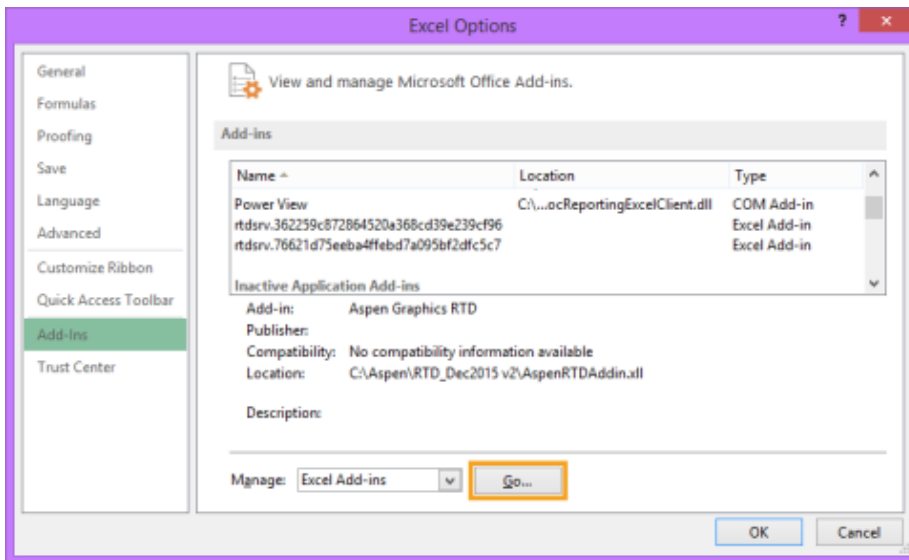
Excel Options

?

General
Formulas
Proofing
Save
Language
Advanced
Customize Ribbon
Quick Access Toolbar
Add-Ins
Trust Center

View and manage Microsoft Office Add-ins.

Add-ins

| Name | Location | Type |
|---|---|---|
| Power View | C:\...ocReportingExcelClient.dll | COM Add-in |
| rtdsrv.362259c872864520a368cd39e239cf96 | | Excel Add-in |
| rtdsrv.76621d75eeba4ffebd7a095bf2dfc5c7 | | Excel Add-in |

Inactive Application Add-ins

Add-in: Aspen Graphics RTD
Publisher:
Compatibility: No compatibility information available
Location: C:\Aspen\RTD_Dec2015 v2\AspenRTDAddin.xll

Description:

Manage: Excel Add-ins
Go...

OK
Cancel